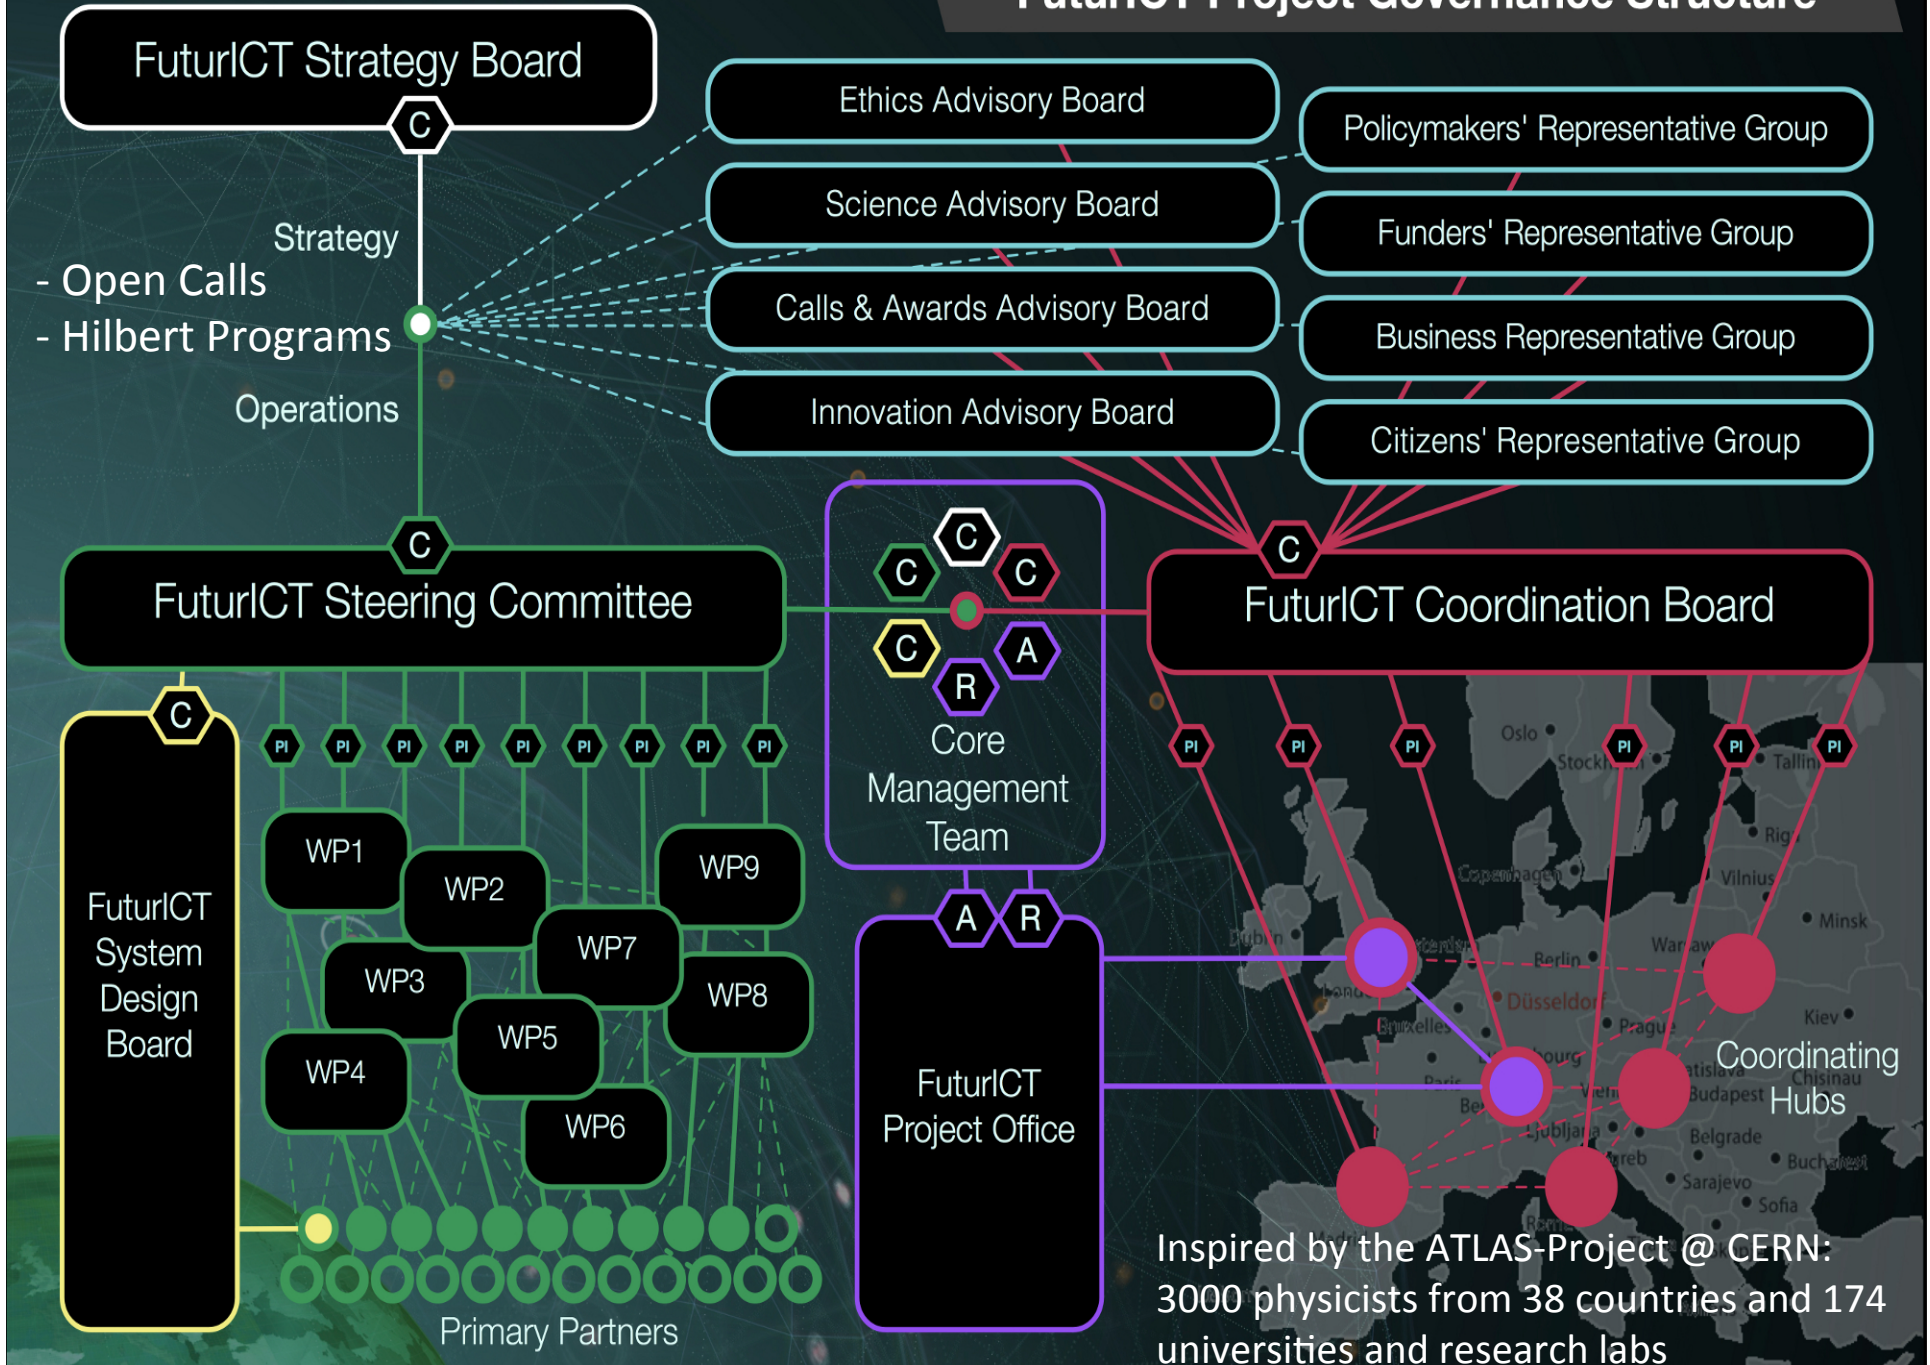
FuturICT Project Governance Structure

FuturICT Strategy Board

C

Ethics Advisory Board

Science Advisory Board

Calls & Awards Advisory Board

Innovation Advisory Board

Policymakers' Representative Group

Funders' Representative Group

Business Representative Group

Citizens' Representative Group

Strategy

- Open Calls

- Hilbert Programs

Operations

C

FuturICT Steering Committee

C C C C A R

Core Management Team

C

FuturICT Coordination Board

C

PI PI PI PI PI PI PI PI PI

PI PI PI PI PI PI

FuturICT System Design Board

WP1 WP2 WP3 WP4 WP5 WP6 WP7 WP8 WP9

A R

FuturICT Project Office

Coordinating Hubs

Primary Partners

Oslo Stockholm Tallinn Riga Vilnius Copenhagen Minsk Dublin Berlin Warsaw London Düsseldorf Bruxelles Prague Kiev Paris Bratislava Budapest Chisinau Bern Ljubljana Zagreb Belgrade Bucharest Sarajevo Sofia Roma

Inspired by the ATLAS-Project @ CERN: 3000 physicists from 38 countries and 174 universities and research labs